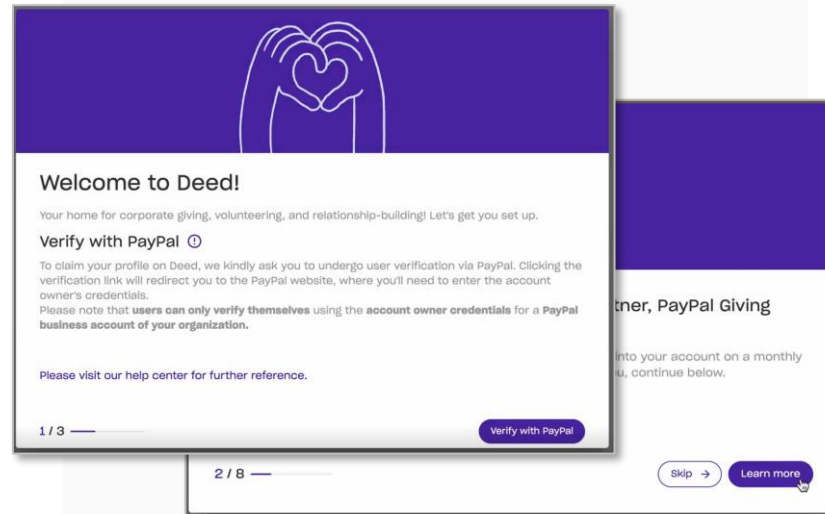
Welcome to Deed!

Your home for corporate giving, volunteering, and relationship-building! Let's get you set up.

Verify with PayPal ⓘ

To claim your profile on Deed, we kindly ask you to undergo user verification via PayPal. Clicking the verification link will redirect you to the PayPal website, where you'll need to enter the account owner's credentials.
Please note that users can only verify themselves using the account owner credentials for a PayPal business account of your organization.

Please visit our help center for further reference.

1 / 3

Verify with PayPal

tner, PayPal Giving

into your account on a monthly
u, continue below.

2 / 8

Skip →

Learn more